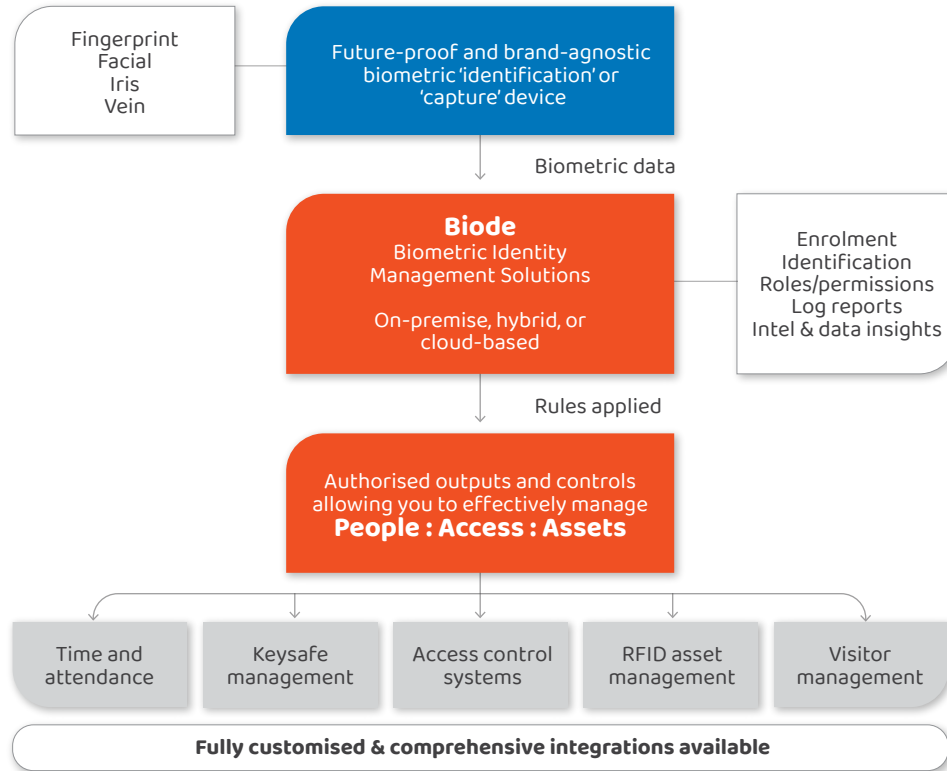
Fingerprint
Facial
Iris
Vein

Future-proof and brand-agnostic biometric ‘identification’ or ‘capture’ device

Biometric data

**Biode**
Biometric Identity Management Solutions

On-premise, hybrid, or cloud-based

Enrolment
Identification
Roles/permissions
Log reports
Intel & data insights

Rules applied

Authorised outputs and controls allowing you to effectively manage
**People : Access : Assets**

Time and attendance

Keysafe management

Access control systems

RFID asset management

Visitor management

**Fully customised & comprehensive integrations available**